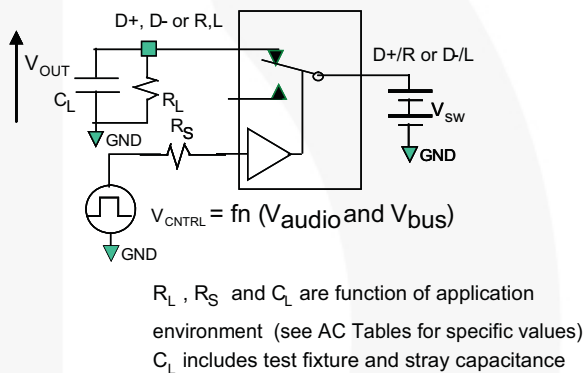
D+, D- or R,L

$V_{OUT}$

$C_L$

$R_L$

GND

$R_S$

D+/R or D-/L

$V_{sw}$

GND

$V_{CNTRL}$ = fn ($V_{audio}$ and $V_{bus}$)

GND

$R_L$ , $R_S$ and $C_L$ are function of application environment (see AC Tables for specific values)
$C_L$ includes test fixture and stray capacitance